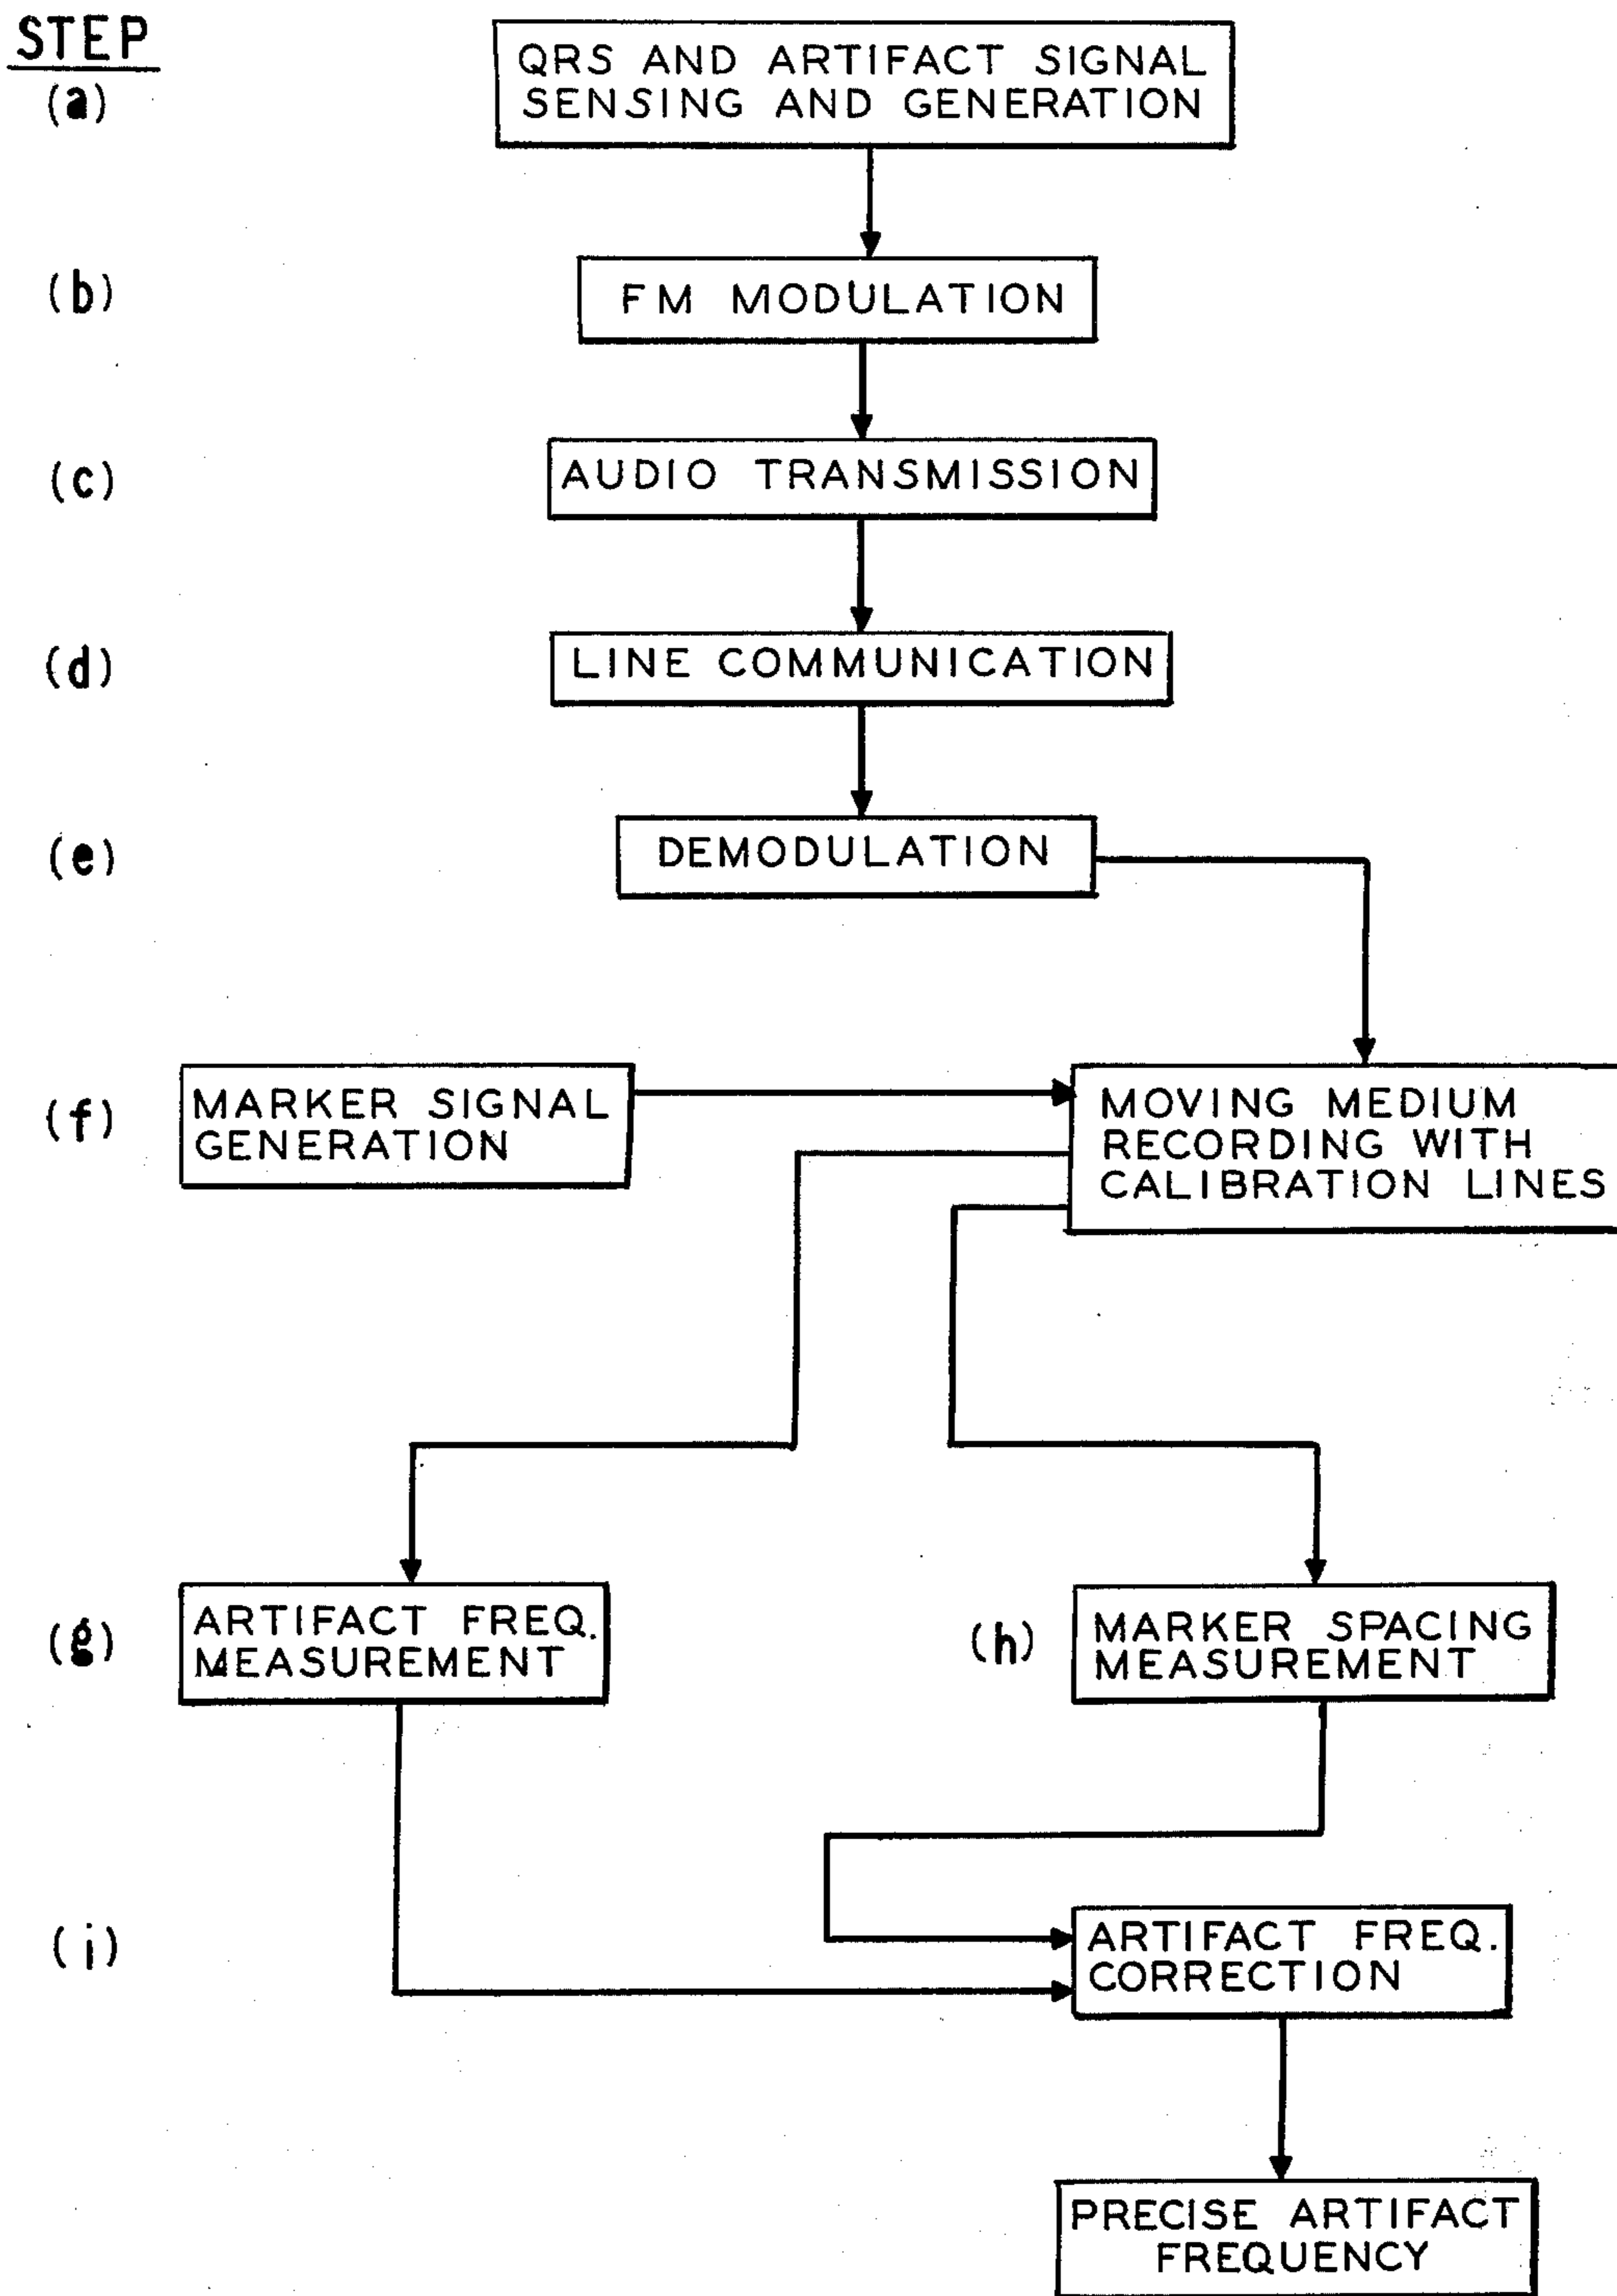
STEP

(a) QRS AND ARTIFACT SIGNAL SENSING AND GENERATION

(b) FM MODULATION

(c) AUDIO TRANSMISSION

(d) LINE COMMUNICATION

(e) DEMODULATION

(f) MARKER SIGNAL GENERATION

MOVING MEDIUM RECORDING WITH CALIBRATION LINES

(g) ARTIFACT FREQ. MEASUREMENT

(h) MARKER SPACING MEASUREMENT

(i) ARTIFACT FREQ. CORRECTION

PRECISE ARTIFACT FREQUENCY